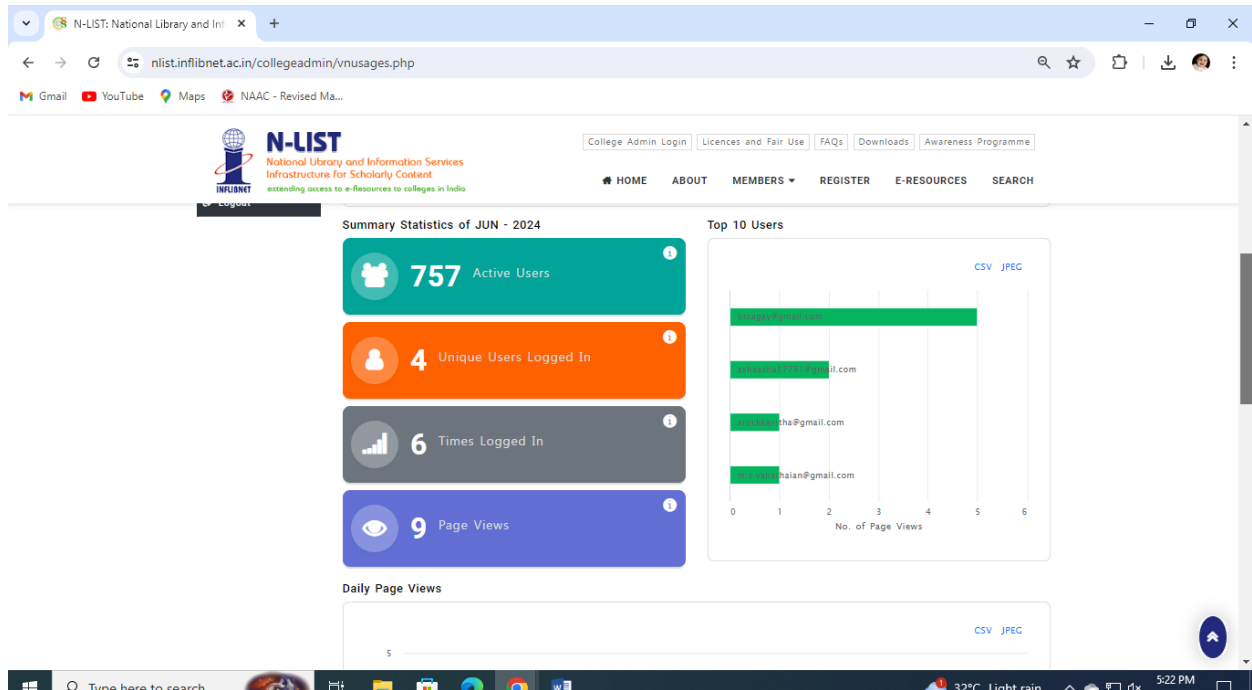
N-LIST: National Library and Inf ×
+
nlist.inflibnet.ac.in/collegeadmin/vnusages.php
Gmail YouTube Maps NAAC - Revised Ma...

N-LIST
National Library and Information Services Infrastructure for Scholarly Content
extending access to e-Resources to colleges in India
INFLIBNET

College Admin Login | Licences and Fair Use | FAQs | Downloads | Awareness Programme

HOME ABOUT MEMBERS REGISTER E-RESOURCES SEARCH

Summary Statistics of JUN - 2024

757 Active Users

4 Unique Users Logged In

6 Times Logged In

9 Page Views

Top 10 Users

CSV JPEG

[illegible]@gmail.com
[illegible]@gmail.com
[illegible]tha@gmail.com
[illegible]haian@gmail.com

0 1 2 3 4 5 6
No. of Page Views

Daily Page Views

CSV JPEG

5

Type here to search
32°C Light rain
5:22 PM